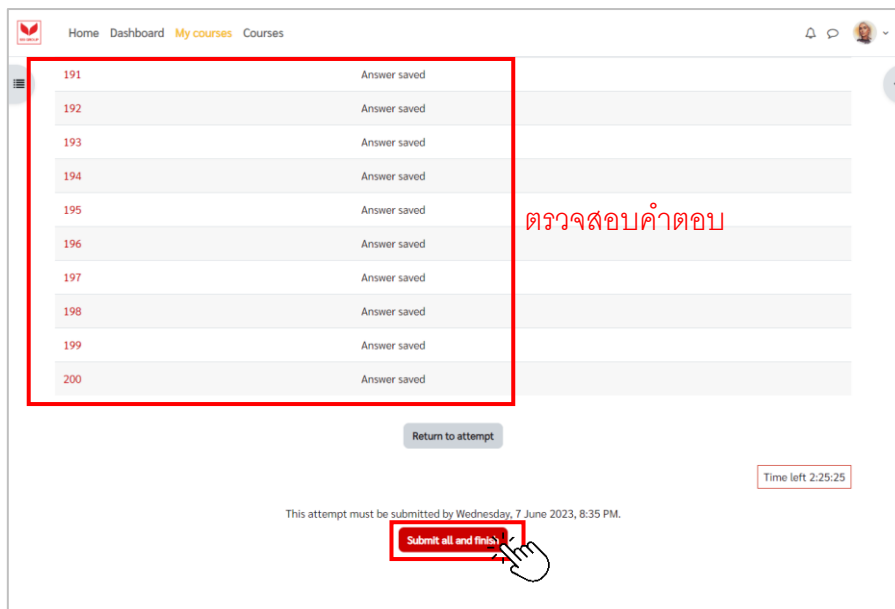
Home Dashboard My courses Courses

| 191 | Answer saved |
|---|---|
| 192 | Answer saved |
| 193 | Answer saved |
| 194 | Answer saved |
| 195 | Answer saved |
| 196 | Answer saved |
| 197 | Answer saved |
| 198 | Answer saved |
| 199 | Answer saved |
| 200 | Answer saved |

ตรวจสอบคำตอบ

Return to attempt

Time left 2:25:25

This attempt must be submitted by Wednesday, 7 June 2023, 8:35 PM.

Submit all and finish